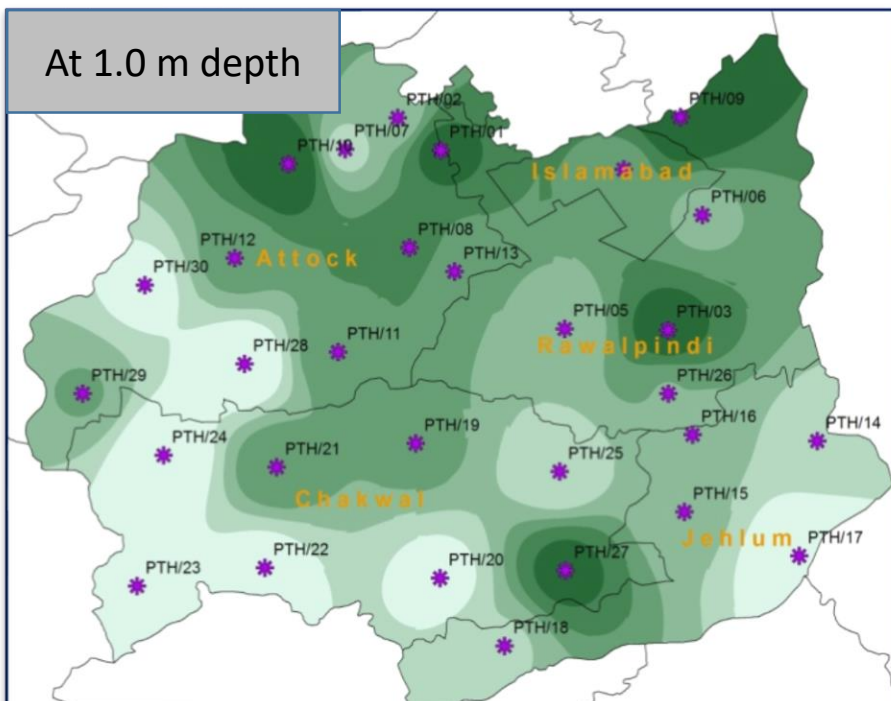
At 1.0 m depth

PTH/02
PTH/09
PTH/07
PTH/10
PTH/01
Islamabad
PTH/06
PTH/08
PTH/12
Attock
PTH/13
PTH/30
PTH/05
PTH/03
PTH/11
PTH/28
Rawalpindi
PTH/29
PTH/26
PTH/16
PTH/14
PTH/19
PTH/24
PTH/21
PTH/25
Chakwal
PTH/15
Jehlum
PTH/17
PTH/22
PTH/20
PTH/27
PTH/23
PTH/18